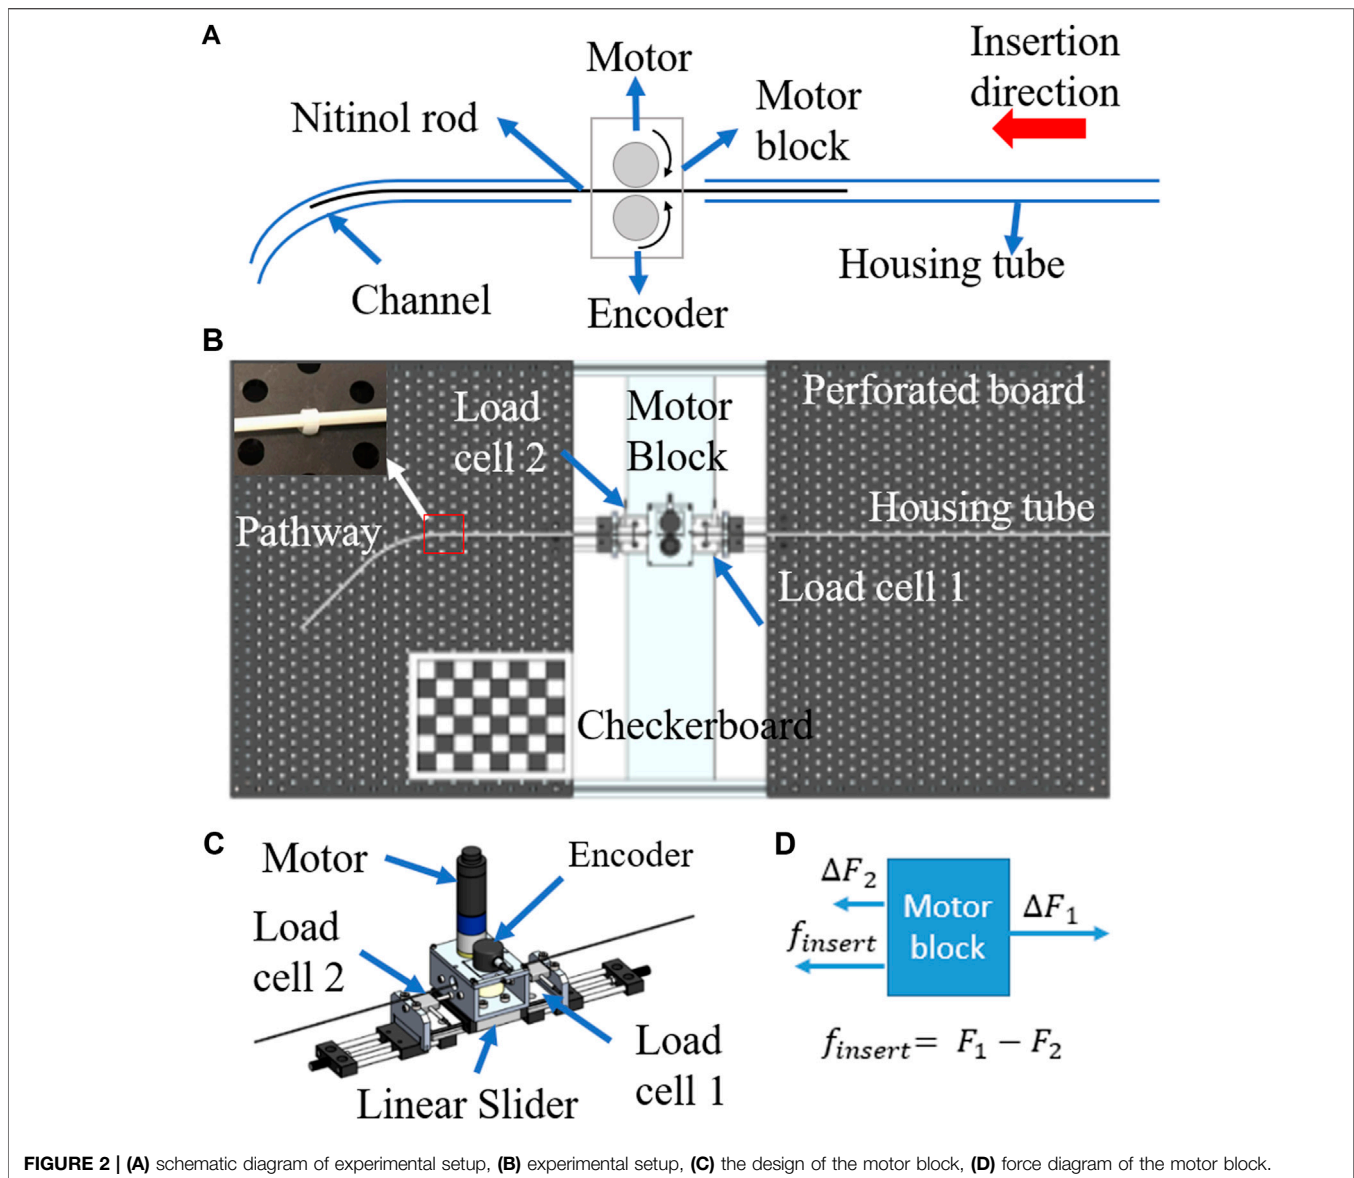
A

Motor

Insertion direction

Nitinol rod

Motor block

Channel

Encoder

Housing tube

B

Load cell 2

Motor Block

Perforated board

Housing tube

Pathway

Load cell 1

Checkerboard

C

Motor

Encoder

Load cell 2

Load cell 1

Linear Slider

D

$\Delta F_2$

$f_{insert}$

Motor block

$\Delta F_1$

$f_{insert} = F_1 - F_2$

FIGURE 2 | (A) schematic diagram of experimental setup, (B) experimental setup, (C) the design of the motor block, (D) force diagram of the motor block.